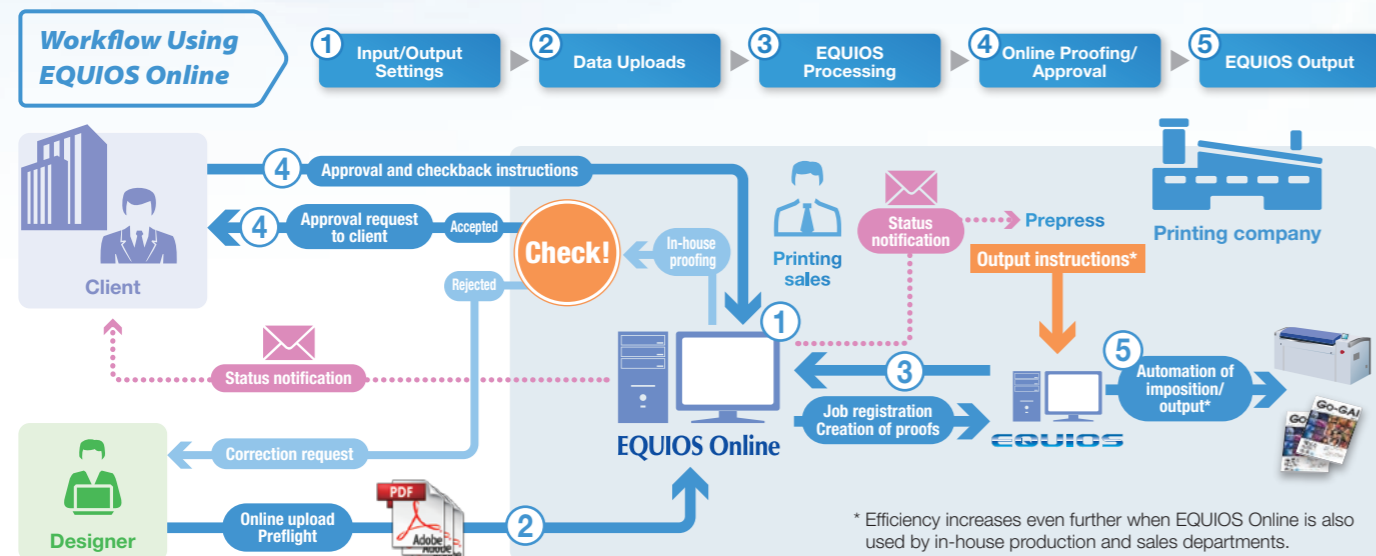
Workflow Using EQUIOS Online

1 Input/Output Settings
2 Data Uploads
3 EQUIOS Processing
4 Online Proofing/ Approval
5 EQUIOS Output

Client

4 Approval and checkback instructions

4 Approval request to client

Accepted

Check!

In-house proofing

Rejected

Printing sales

Status notification

Prepress

Printing company

Output instructions*

Status notification

1

3

EQUIOS Online

Job registration Creation of proofs

EQUIOS

5 Automation of imposition/ output*

Go-GA!

Correction request

Designer

Online upload Preflight

PDF

Adobe

2

* Efficiency increases even further when EQUIOS Online is also used by in-house production and sales departments.